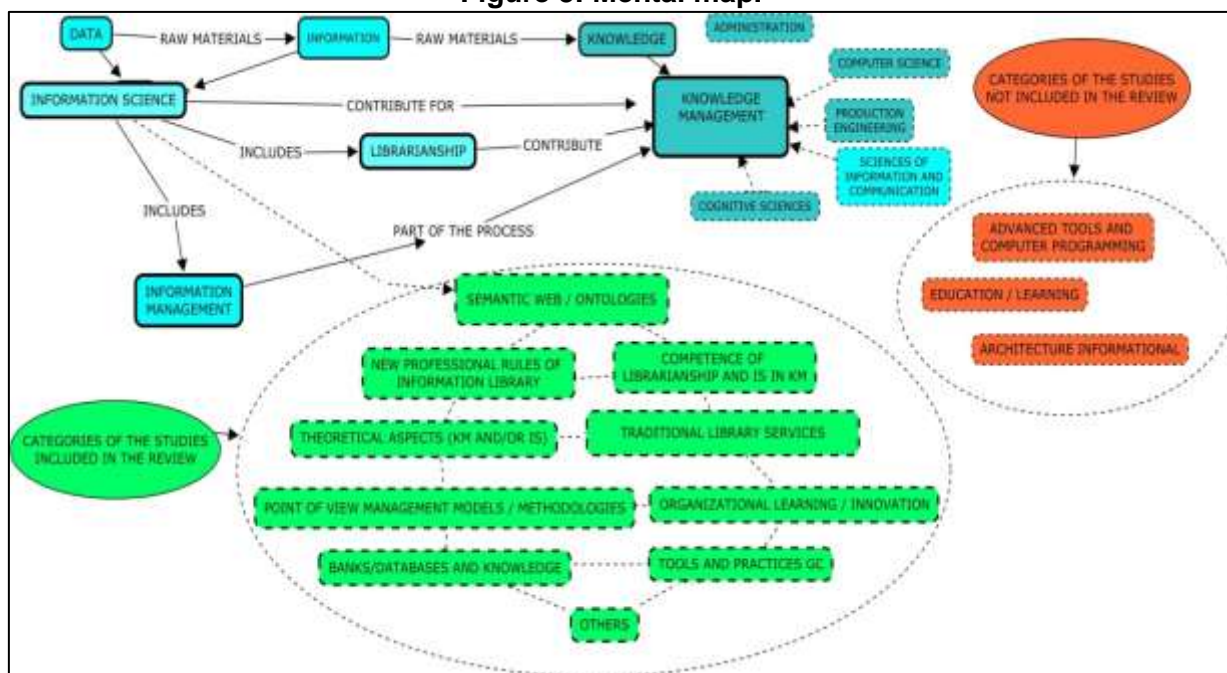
Figure 3. Mental map.

DATA
RAW MATERIALS
INFORMATION
RAW MATERIALS
KNOWLEDGE
ADMINISTRATION
INFORMATION SCIENCE
CONTRIBUTE FOR
KNOWLEDGE MANAGEMENT
COMPUTER SCIENCE
PRODUCTION ENGINEERING
SCIENCES OF INFORMATION AND COMMUNICATION
COGNITIVE SCIENCES
INCLUDES
LIBRARIANSHIP
CONTRIBUTE
INCLUDES
PART OF THE PROCESS
INFORMATION MANAGEMENT
CATEGORIES OF THE STUDIES NOT INCLUDED IN THE REVIEW
ADVANCED TOOLS AND COMPUTER PROGRAMMING
EDUCATION / LEARNING
ARCHITECTURE INFORMATIONAL
SEMANTIC WEB / ONTOLOGIES
NEW PROFESSIONAL RULES OF INFORMATION LIBRARY
COMPETENCE OF LIBRARIANSHIP AND IS IN KM
CATEGORIES OF THE STUDIES INCLUDED IN THE REVIEW
THEORETICAL ASPECTS (KM AND/OR IS)
TRADITIONAL LIBRARY SERVICES
POINT OF VIEW MANAGEMENT MODELS / METHODOLOGIES
ORGANIZATIONAL LEARNING / INNOVATION
BANKS/DATABASES AND KNOWLEDGE
TOOLS AND PRACTICES GC
OTHERS